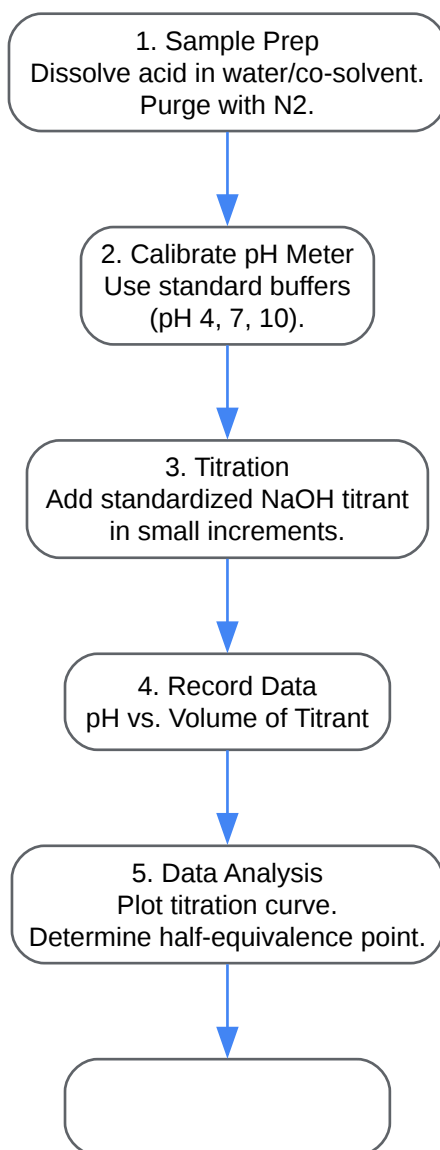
1. Sample Prep
Dissolve acid in water/co-solvent.
Purge with N2.

2. Calibrate pH Meter
Use standard buffers
(pH 4, 7, 10).

3. Titration
Add standardized NaOH titrant
in small increments.

4. Record Data
pH vs. Volume of Titrant

5. Data Analysis
Plot titration curve.
Determine half-equivalence point.